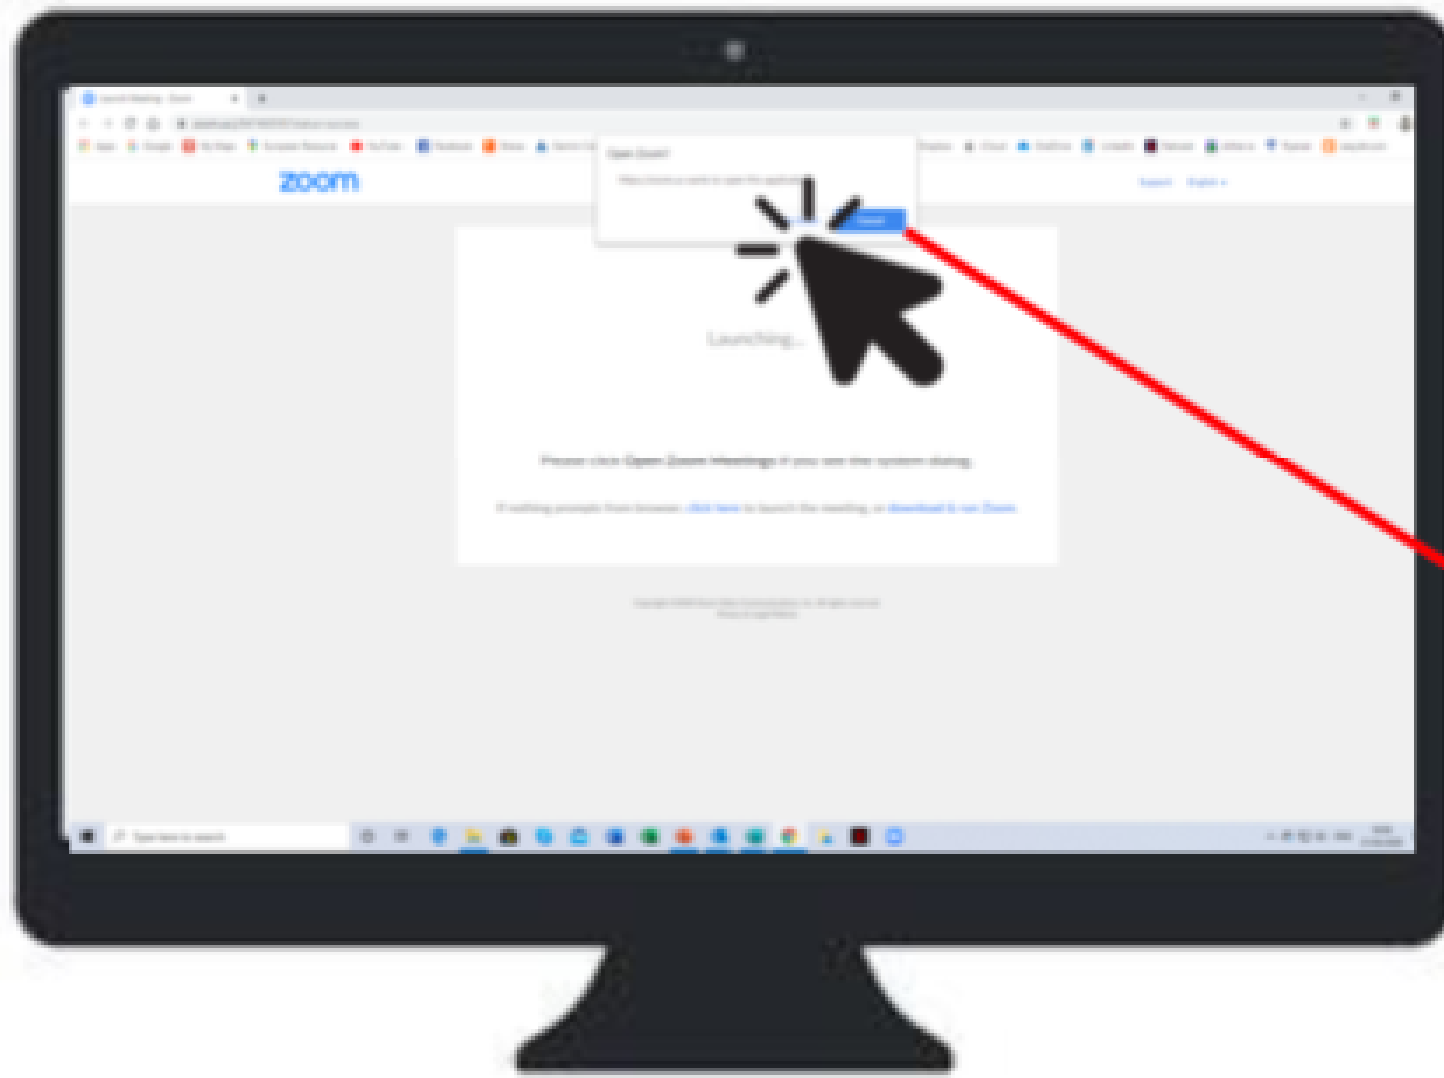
Launch Meeting - Zoom

Open Zoom?

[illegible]

Open

zoom

Support English

Launching...

Please click Open Zoom Meetings if you see the system dialog.

If nothing prompts from browser, click here to launch the meeting, or download & run Zoom.

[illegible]

Type here to search